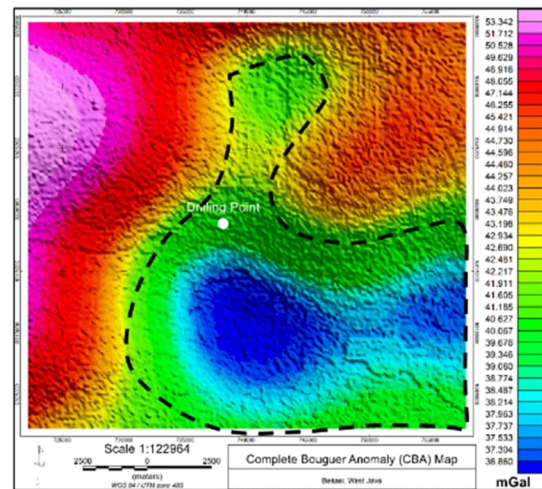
53.342
51.712
50.528
49.629
48.916
48.050
47.144
46.255
45.421
44.914
44.730
44.596
44.460
44.257
44.023
43.749
43.476
43.198
42.934
42.690
42.481
42.217
41.911
41.635
41.185
40.627
40.087
39.676
39.346
39.060
38.774
38.497
38.214
37.963
37.737
37.533
37.304
36.850
mGal

Drilling Point

Scale 1:122964
2500 0 2500
(meters)
WGS 84 / UTM zone 48S

Complete Bouguer Anomaly (CBA) Map
Bekasi, West Java